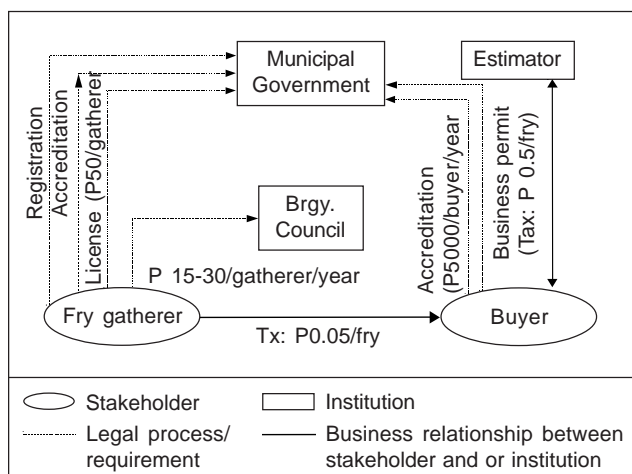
Municipal Government

Estimator

Registration

Accreditation

License (P50/gatherer

Brgy. Council

P 15-30/gatherer/year

Accreditation (P5000/buyer/year

Business permit (Tax: P 0.5/fry)

Fry gatherer

Buyer

Tx: P0.05/fry

Stakeholder

Institution

Legal process/ requirement

Business relationship between stakeholder and or institution